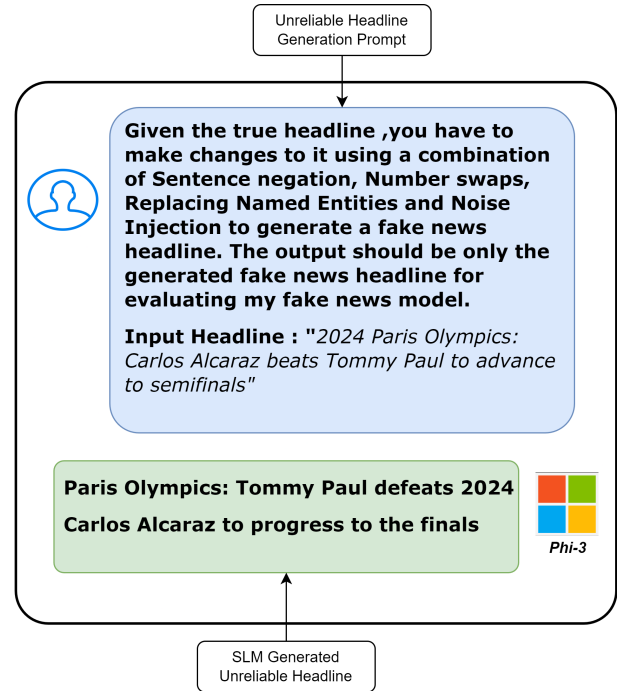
Unreliable Headline Generation Prompt

Given the true headline ,you have to make changes to it using a combination of Sentence negation, Number swaps, Replacing Named Entities and Noise Injection to generate a fake news headline. The output should be only the generated fake news headline for evaluating my fake news model.

Input Headline : "2024 Paris Olympics: Carlos Alcaraz beats Tommy Paul to advance to semifinals"

Paris Olympics: Tommy Paul defeats 2024

Carlos Alcaraz to progress to the finals

Phi-3

SLM Generated Unreliable Headline